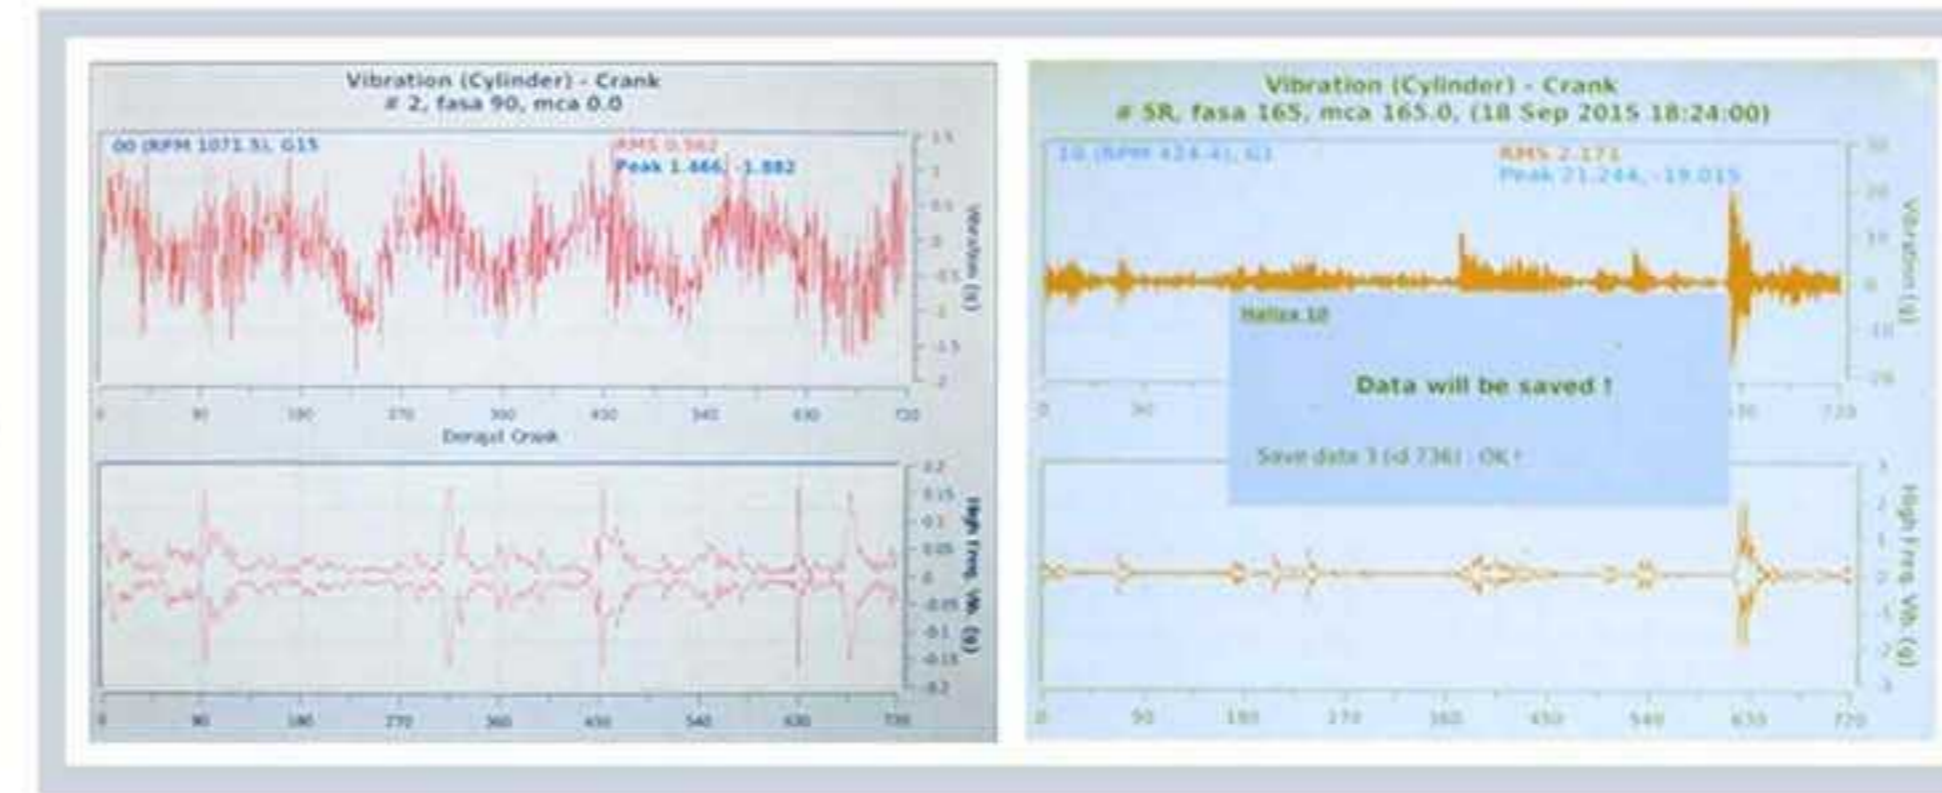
Vibration (Cylinder) - Crank
# 2, fasa 90, mca 0.0

00 (RPM 1071.5), G15

RMS 0.562
Peak 1.466, -1.882

1.5
1
0.5
0
-0.5
-1
-1.5
-2

Vibration (g)

0 90 180 270 360 450 540 630 720
Derajat Crank

0.2
0.15
0.1
0.05
0
-0.05
-0.1
-0.15
-0.2

High Freq. Vib. (g)

0 90 180 270 360 450 540 630 720

Vibration (Cylinder) - Crank
# 5R, fasa 165, mca 165.0, (18 Sep 2015 18:24:00)

10 (RPM 424.4), G1

RMS 2.173
Peak 21.244, -19.015

30
20
10
0
-10
-20

Vibration (g)

Hallux 10

Data will be saved !

Save data 3 (d 736) : OK !

0 90 630 720

3
2
1
0
-1
-2
-3

High Freq. Vib. (g)

0 90 180 270 360 450 540 630 720